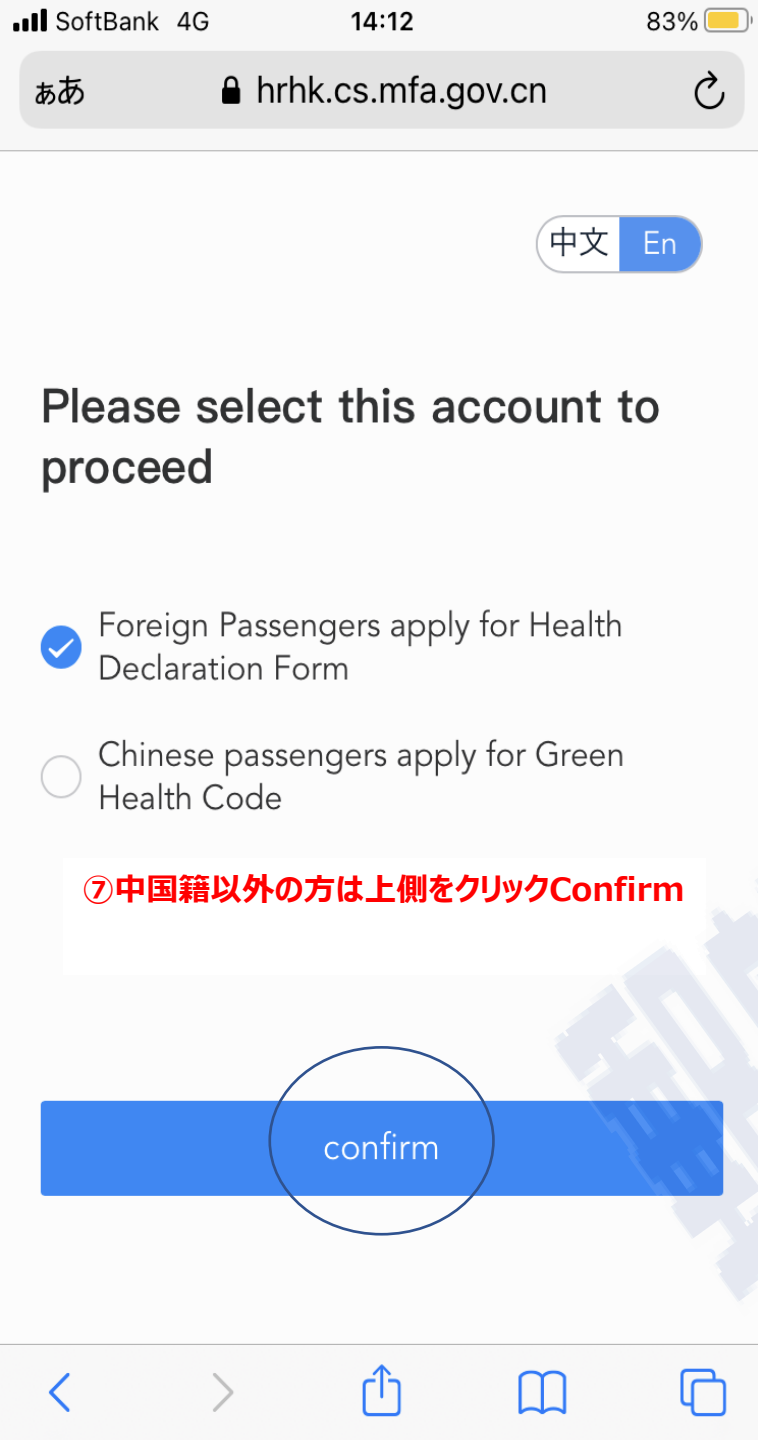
SoftBank 4G
14:12
83%

ぁあ hrhk.cs.mfa.gov.cn

中文 En

Please select this account to proceed

Foreign Passengers apply for Health Declaration Form

Chinese passengers apply for Green Health Code

⑦中国籍以外の方は上側をクリックConfirm

confirm